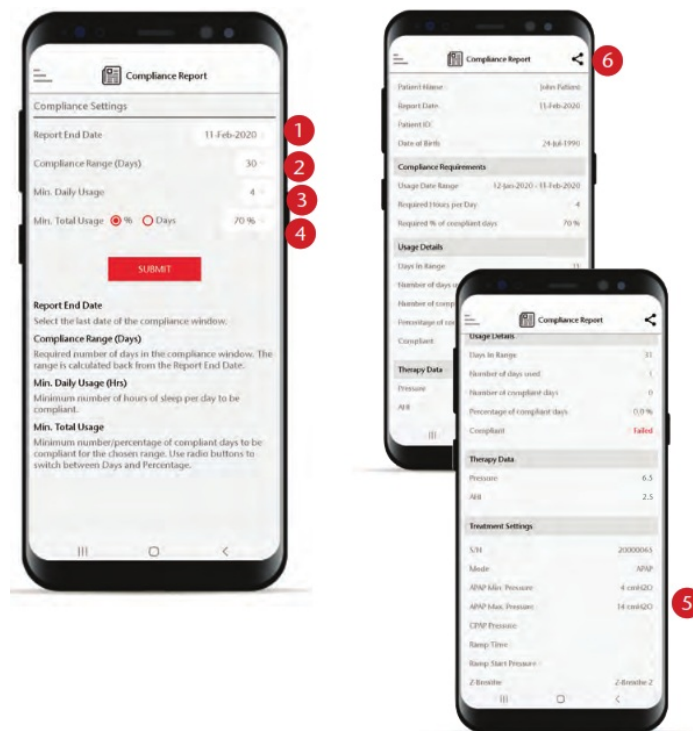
Compliance Report

Compliance Settings

Report End Date 11-Feb-2020

1

Compliance Range (Days) 30

2

Min. Daily Usage 4

3

Min. Total Usage % Days 70 %

4

SUBMIT

Report End Date
Select the last date of the compliance window.

Compliance Range (Days)
Required number of days in the compliance window. The range is calculated back from the Report End Date.

Min. Daily Usage (Hrs)
Minimum number of hours of sleep per day to be compliant.

Min. Total Usage
Minimum number/percentage of compliant days to be compliant for the chosen range. Use radio buttons to switch between Days and Percentage.

Compliance Report

6

Patient Name John Patient
Report Date 11-Feb-2020
Patient ID
Date of Birth 24-Jul-1990

Compliance Requirements
Usage Date Range 12-Jan-2020 - 11-Feb-2020
Required Hours per Day 4
Required % of compliant days 70 %

Usage Details
Days in Range 31
Number of days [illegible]
Number of comp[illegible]
Percentage of co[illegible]
Compliant

Therapy Data
Pressure
AHI

Compliance Report

Usage Details
Days in Range 31
Number of days used 1
Number of compliant days 0
Percentage of compliant days 0.0 %
Compliant Failed

Therapy Data
Pressure 6.5
AHI 2.5

Treatment Settings
S/N 20000065
Mode APAP
APAP Min. Pressure 4 cmH2O
APAP Max. Pressure 14 cmH2O
CPAP Pressure
Ramp Time
Ramp Start Pressure
Z-Breathe Z-Breathe 2

5